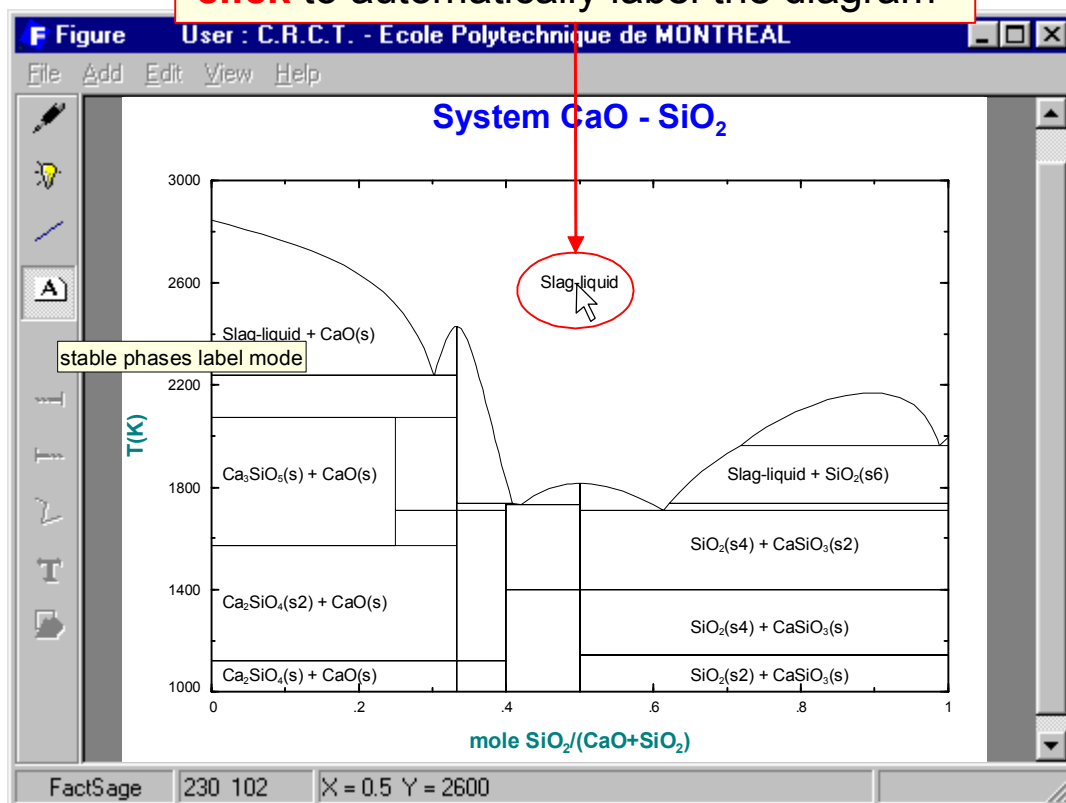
Click to automatically label the diagram

Figure User : C.R.C.T. - Ecole Polytechnique de MONTREAL

File Add Edit View Help

System CaO - SiO$_2$

3000

2600

2200

1800

1400

1000

T(K)

Slag-liquid

Slag-liquid + CaO(s)

stable phases label mode

Ca$_3$SiO$_5$(s) + CaO(s)

Slag-liquid + SiO$_2$(s6)

SiO$_2$(s4) + CaSiO$_3$(s2)

Ca$_2$SiO$_4$(s2) + CaO(s)

SiO$_2$(s4) + CaSiO$_3$(s)

Ca$_2$SiO$_4$(s) + CaO(s)

SiO$_2$(s2) + CaSiO$_3$(s)

0 .2 .4 .6 .8 1

mole SiO$_2$/(CaO+SiO$_2$)

FactSage 230 102 X = 0.5 Y = 2600